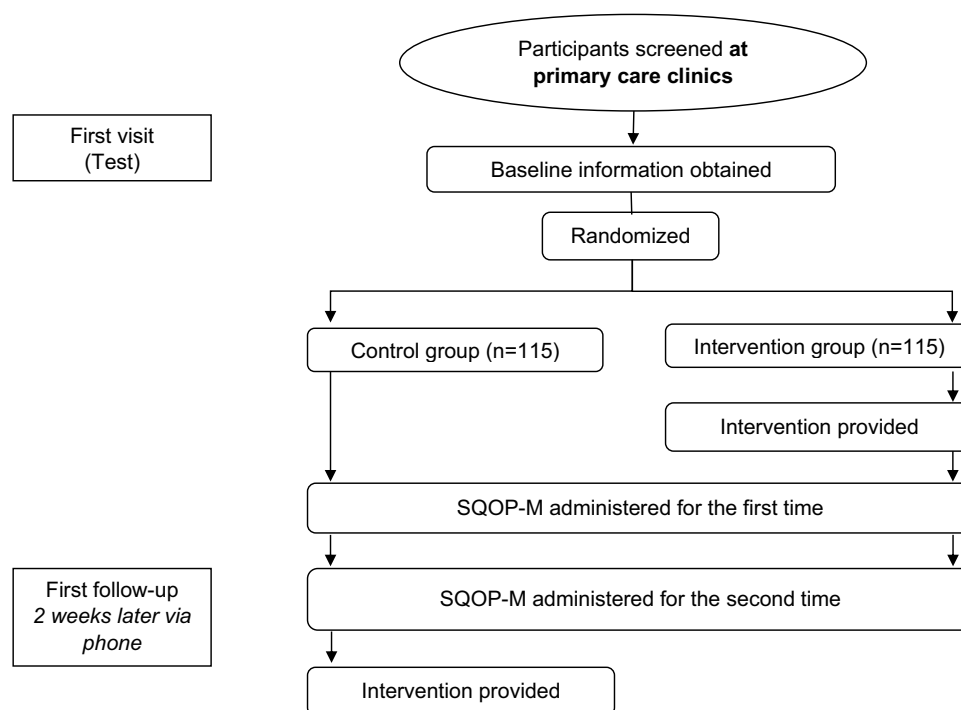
Participants screened **at primary care clinics**

First visit (Test)

Baseline information obtained

Randomized

Control group (n=115)

Intervention group (n=115)

Intervention provided

SQOP-M administered for the first time

First follow-up *2 weeks later via phone*

SQOP-M administered for the second time

Intervention provided